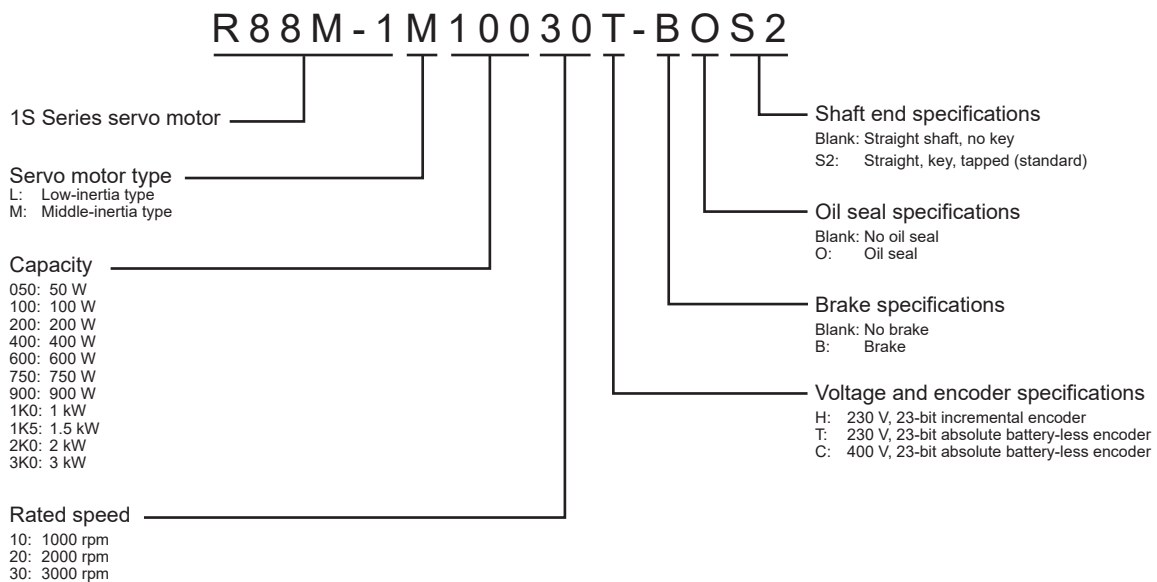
R88M-1M10030T-BOS2

1S Series servo motor

Servo motor type
L: Low-inertia type
M: Middle-inertia type

Capacity
050: 50 W
100: 100 W
200: 200 W
400: 400 W
600: 600 W
750: 750 W
900: 900 W
1K0: 1 kW
1K5: 1.5 kW
2K0: 2 kW
3K0: 3 kW

Rated speed
10: 1000 rpm
20: 2000 rpm
30: 3000 rpm

Shaft end specifications
Blank: Straight shaft, no key
S2: Straight, key, tapped (standard)

Oil seal specifications
Blank: No oil seal
O: Oil seal

Brake specifications
Blank: No brake
B: Brake

Voltage and encoder specifications
H: 230 V, 23-bit incremental encoder
T: 230 V, 23-bit absolute battery-less encoder
C: 400 V, 23-bit absolute battery-less encoder